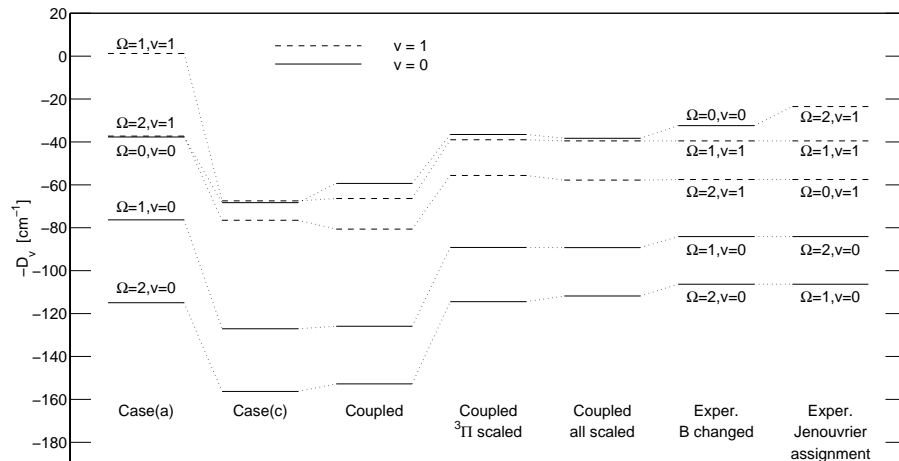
20
0
−20
−40
−60
−80
−100
−120
−140
−160
−180

$-D_v$ [cm$^{-1}$]

v = 1
v = 0

Ω=1,v=1
Ω=2,v=1
Ω=0,v=0
Ω=1,v=0
Ω=2,v=0

Ω=0,v=0
Ω=1,v=1
Ω=2,v=1
Ω=1,v=0
Ω=2,v=0

Ω=2,v=1
Ω=1,v=1
Ω=0,v=1
Ω=2,v=0
Ω=1,v=0

Case(a)
Case(c)
Coupled
Coupled $^3\Pi$ scaled
Coupled all scaled
Exper. B changed
Exper. Jenouvrier assignment